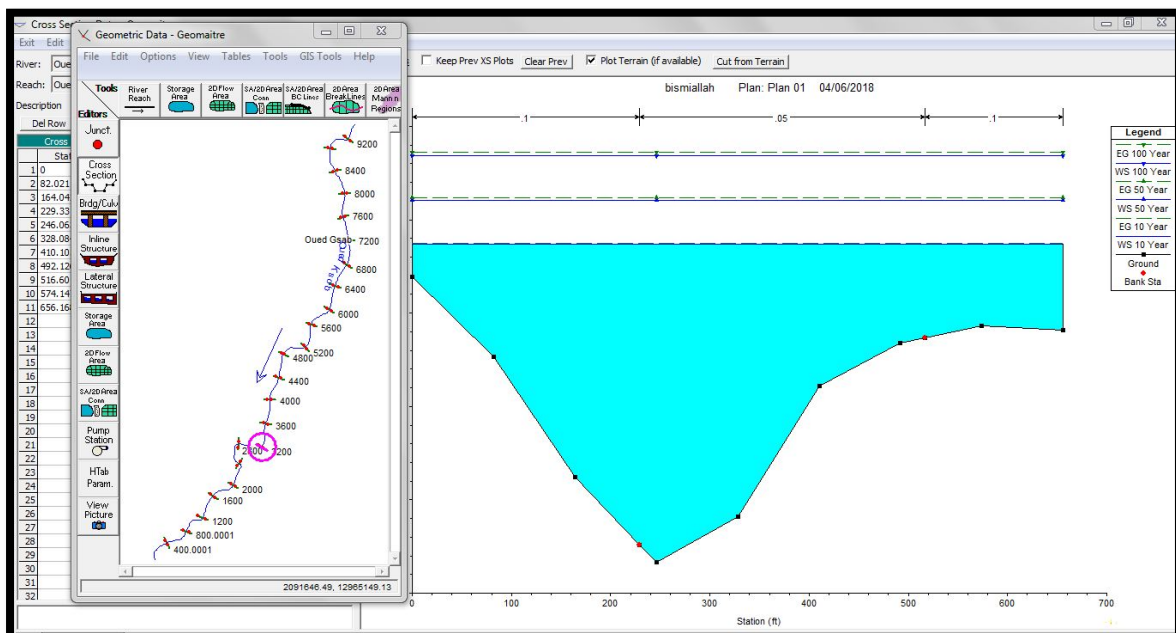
Cross Sec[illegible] Data - Geometr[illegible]
Exit Edit
River: Oue
Reach: Oue
Description
Del Row
Cross
Stat

| | |
|---|---|
| 1 | 0 |
| 2 | 82.021 |
| 3 | 164.04 |
| 4 | 229.33 |
| 5 | 246.06 |
| 6 | 328.08 |
| 7 | 410.10 |
| 8 | 492.12 |
| 9 | 516.60 |
| 10 | 574.14 |
| 11 | 656.16 |
| 12 | |
| 13 | |
| 14 | |
| 15 | |
| 16 | |
| 17 | |
| 18 | |
| 19 | |
| 20 | |
| 21 | |
| 22 | |
| 23 | |
| 24 | |
| 25 | |
| 26 | |
| 27 | |
| 28 | |
| 29 | |
| 30 | |
| 31 | |
| 32 | |

Geometric Data - Geomaitre
File Edit Options View Tables Tools GIS Tools Help
Tools River Reach Storage Area 2D Flow Area SA/2D Area Conn SA/2D Area BC Lines 2D Area Break Lines 2D Area Mann n Regions
Editors
Junct.
Cross Section
Brdg/Culv
Inline Structure
Lateral Structure
Storage Area
2D Flow Area
SA/2D Area Conn
Pump Station
HTab Param.
View Picture

9200
8400
8000
7600
Oued Gsab
7200
6800
6400
6000
5600
5200
4800
4400
4000
3600
2800
3200
2400
2000
1600
1200
800.0001
400.0001
2091646.49, 12965149.13

Keep Prev XS Plots Clear Prev Plot Terrain (if available) Cut from Terrain
bismiallah Plan: Plan 01 04/06/2018
.1 .05 .1
Legend
EG 100 Year
WS 100 Year
EG 50 Year
WS 50 Year
EG 10 Year
WS 10 Year
Ground
Bank Sta
0 100 200 300 400 500 600 700
Station (ft)